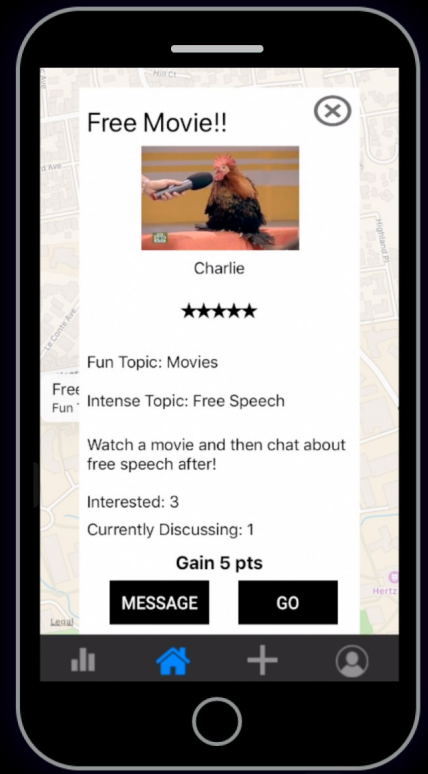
Hill Ct

Highland Pl

Le Conte Ave

Free Movie!!

Charlie

★★★★★

Fun Topic: Movies

Intense Topic: Free Speech

Watch a movie and then chat about free speech after!

Interested: 3

Currently Discussing: 1

Gain 5 pts

MESSAGE

GO

Free
Fun

Legal

Hertz